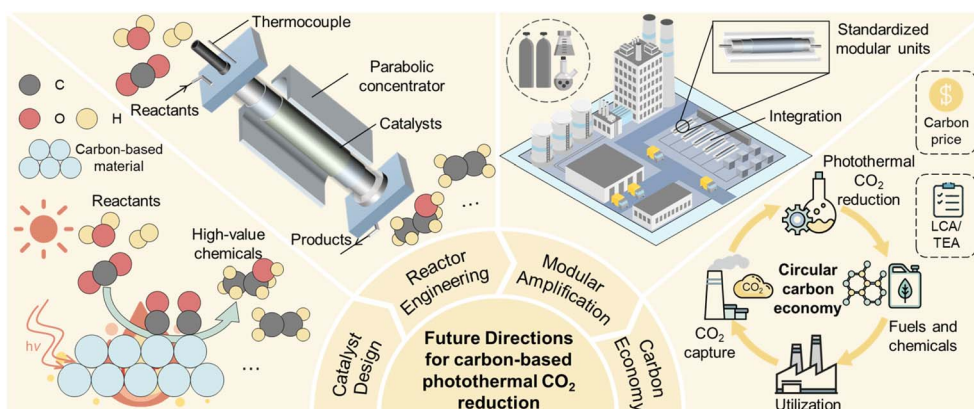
Thermocouple

C

O

H

Carbon-based material

Reactants

Parabolic concentrator

Catalysts

Products

...

Reactants

High-value chemicals

hν

...

Standardized modular units

Integration

Carbon price

LCA/TEA

Photothermal $CO_2$ reduction

Circular carbon economy

$CO_2$

$CO_2$ capture

Fuels and chemicals

Utilization

Catalyst Design

Reactor Engineering

Modular Amplification

Carbon Economy

Future Directions for carbon-based photothermal $CO_2$ reduction